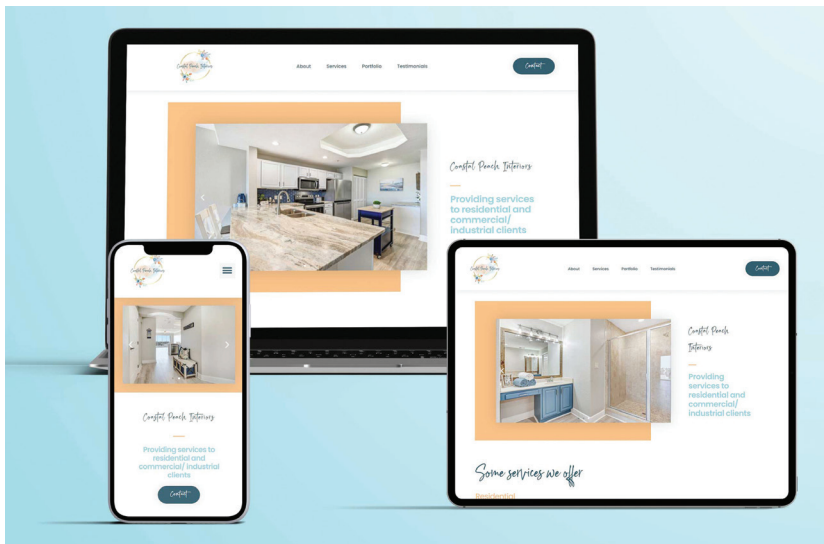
Coastal Peach Interiors
About Services Portfolio Testimonials
Contact
Coastal Peach Interiors
Providing services to residential and commercial/ industrial clients

Coastal Peach Interiors
Coastal Peach Interiors
Providing services to residential and commercial/ industrial clients
Contact

Coastal Peach Interiors
About Services Portfolio Testimonials
Contact
Coastal Peach Interiors
Providing services to residential and commercial/ industrial clients
Some services we offer
Residential